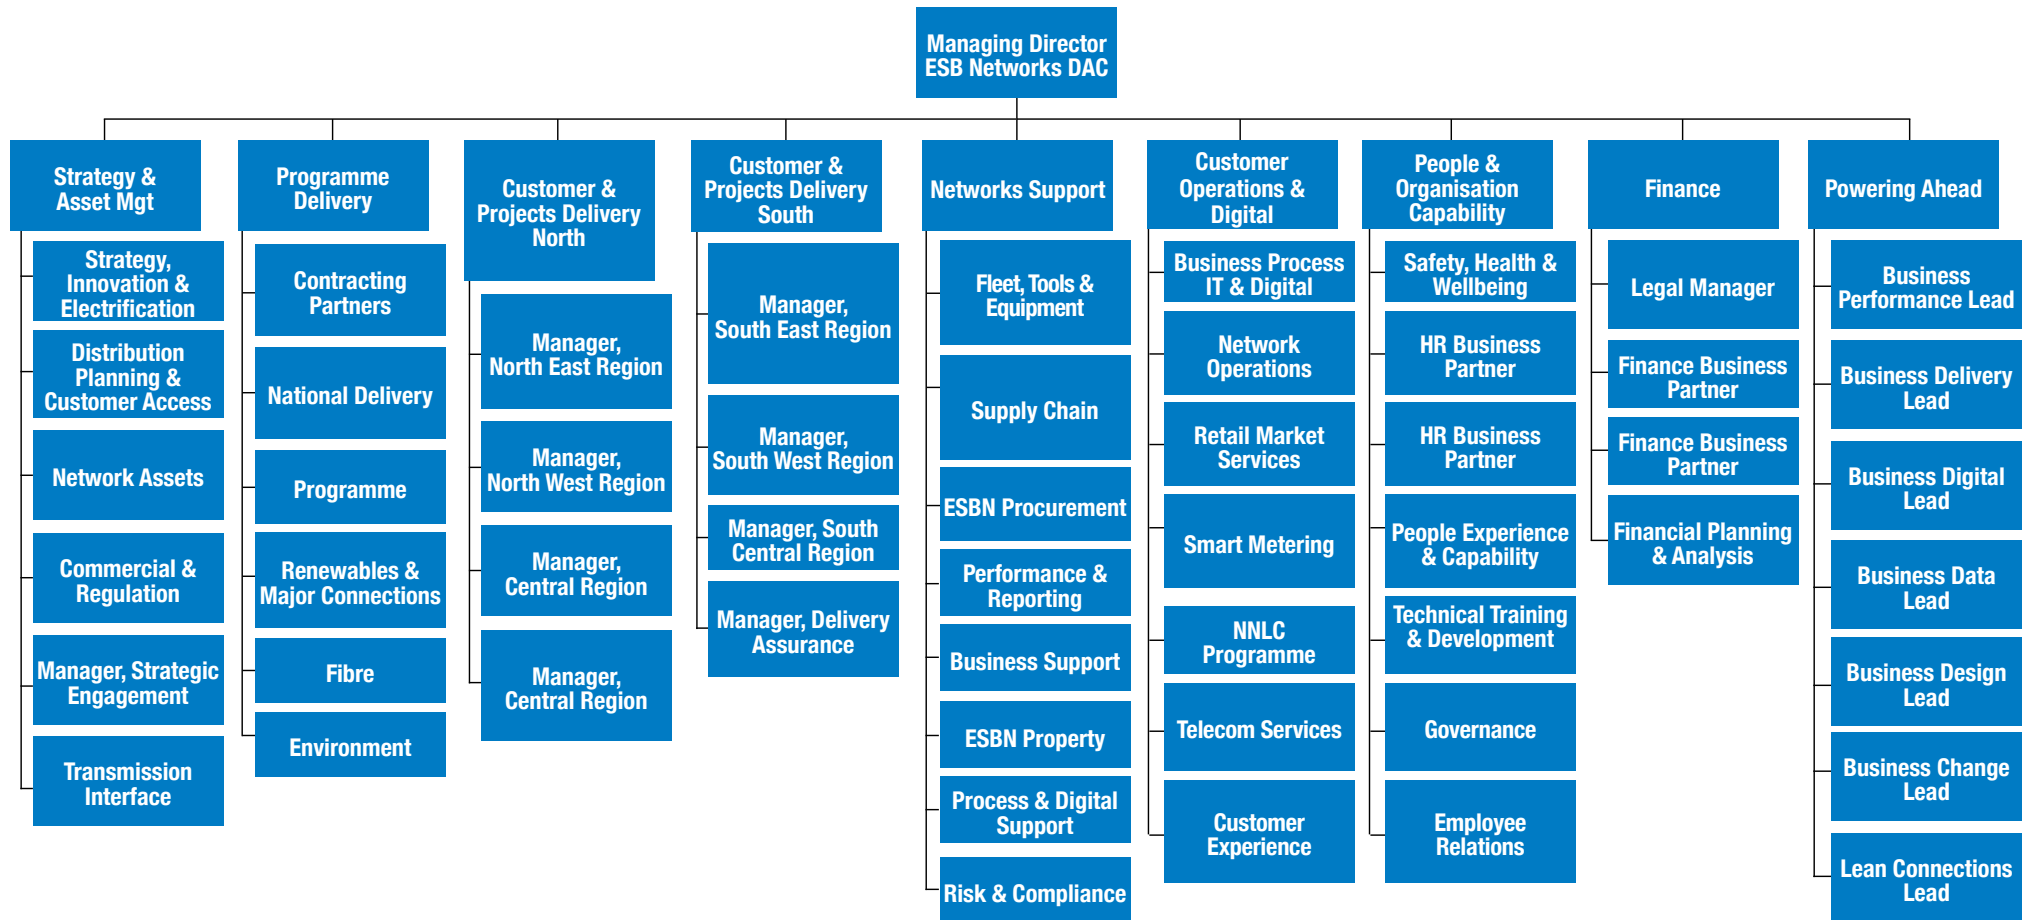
Managing Director ESB Networks DAC

Strategy & Asset Mgt

Strategy, Innovation & Electrification

Distribution Planning & Customer Access

Network Assets

Commercial & Regulation

Manager, Strategic Engagement

Transmission Interface

Programme Delivery

Contracting Partners

National Delivery

Programme

Renewables & Major Connections

Fibre

Environment

Customer & Projects Delivery North

Manager, North East Region

Manager, North West Region

Manager, Central Region

Manager, Central Region

Customer & Projects Delivery South

Manager, South East Region

Manager, South West Region

Manager, South Central Region

Manager, Delivery Assurance

Networks Support

Fleet, Tools & Equipment

Supply Chain

ESBN Procurement

Performance & Reporting

Business Support

ESBN Property

Process & Digital Support

Risk & Compliance

Customer Operations & Digital

Business Process IT & Digital

Network Operations

Retail Market Services

Smart Metering

NNLC Programme

Telecom Services

Customer Experience

People & Organisation Capability

Safety, Health & Wellbeing

HR Business Partner

HR Business Partner

People Experience & Capability

Technical Training & Development

Governance

Employee Relations

Finance

Legal Manager

Finance Business Partner

Finance Business Partner

Financial Planning & Analysis

Powering Ahead

Business Performance Lead

Business Delivery Lead

Business Digital Lead

Business Data Lead

Business Design Lead

Business Change Lead

Lean Connections Lead